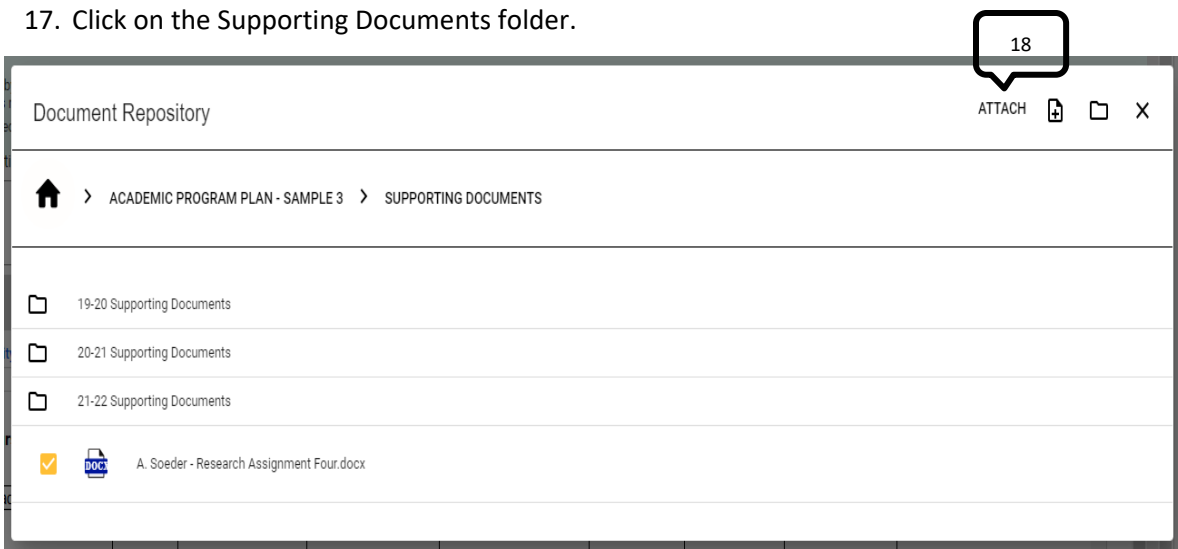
17. Click on the Supporting Documents folder.

18

Document Repository

ATTACH

X

> ACADEMIC PROGRAM PLAN - SAMPLE 3 > SUPPORTING DOCUMENTS

19-20 Supporting Documents

20-21 Supporting Documents

21-22 Supporting Documents

DOCX A. Soeder - Research Assignment Four.docx